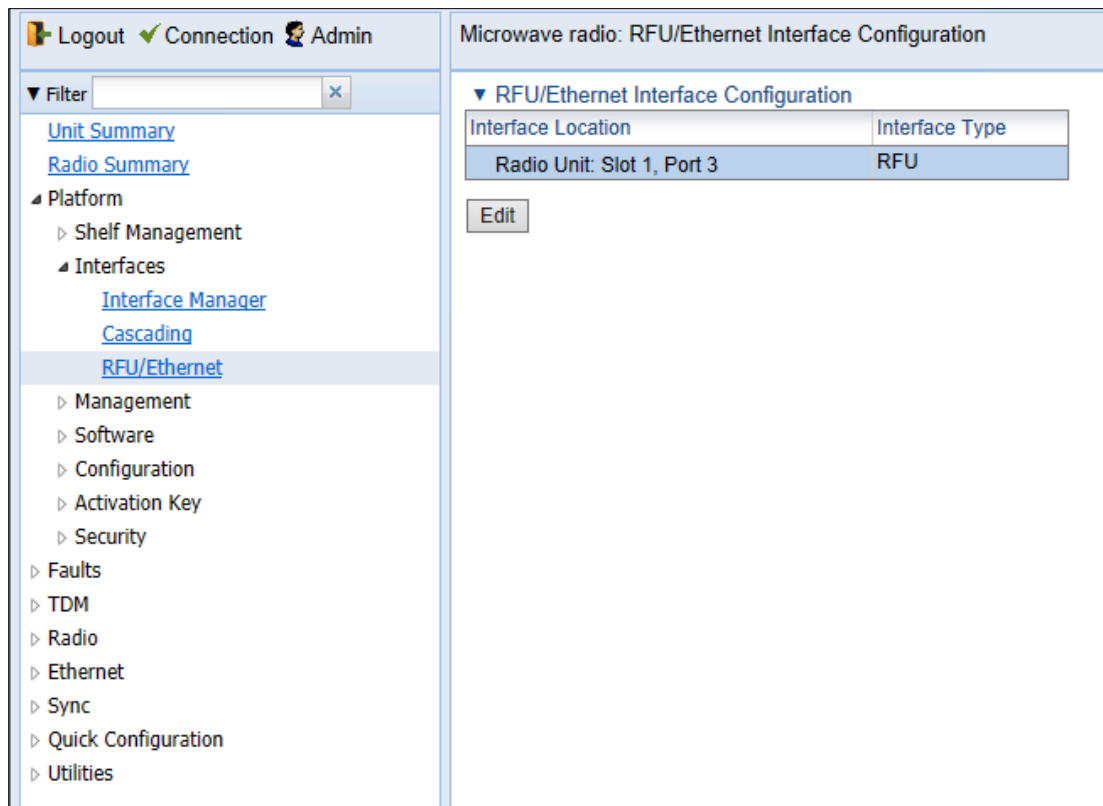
Logout ✔ Connection Admin

▼ Filter ×

Unit Summary
Radio Summary
◢ Platform
▷ Shelf Management
◢ Interfaces
Interface Manager
Cascading
RFU/Ethernet
▷ Management
▷ Software
▷ Configuration
▷ Activation Key
▷ Security
▷ Faults
▷ TDM
▷ Radio
▷ Ethernet
▷ Sync
▷ Quick Configuration
▷ Utilities

Microwave radio: RFU/Ethernet Interface Configuration

▼ RFU/Ethernet Interface Configuration

| Interface Location | Interface Type |
|---|---|
| Radio Unit: Slot 1, Port 3 | RFU |

Edit